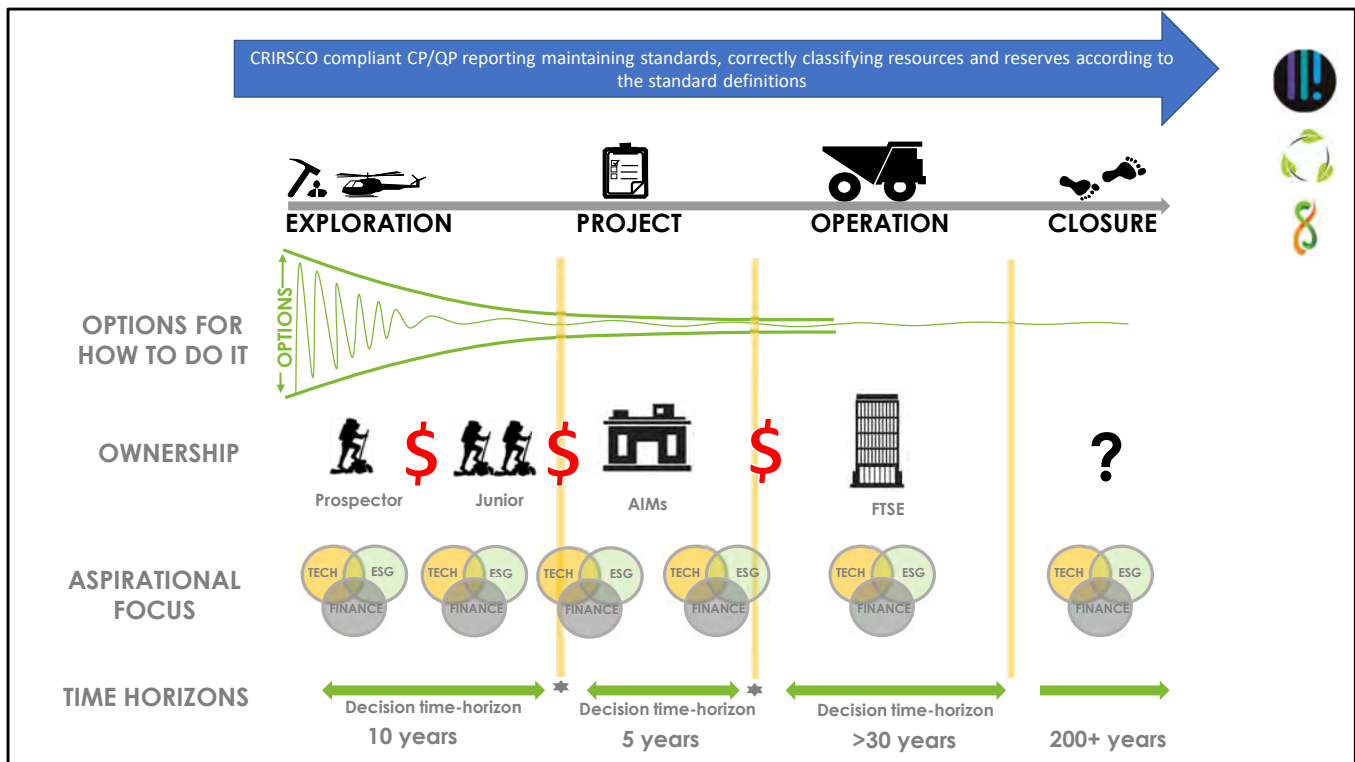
CRIRSCO compliant CP/QP reporting maintaining standards, correctly classifying resources and reserves according to the standard definitions

EXPLORATION PROJECT OPERATION CLOSURE

OPTIONS FOR HOW TO DO IT

OPTIONS

OWNERSHIP

$ $ $ ?

Prospector Junior AIMs FTSE

ASPIRATIONAL FOCUS

TECH ESG FINANCE

TECH ESG FINANCE

TECH ESG FINANCE

TECH ESG FINANCE

TECH ESG FINANCE

TECH ESG FINANCE

TIME HORIZONS

Decision time-horizon
10 years

Decision time-horizon
5 years

Decision time-horizon
>30 years

200+ years